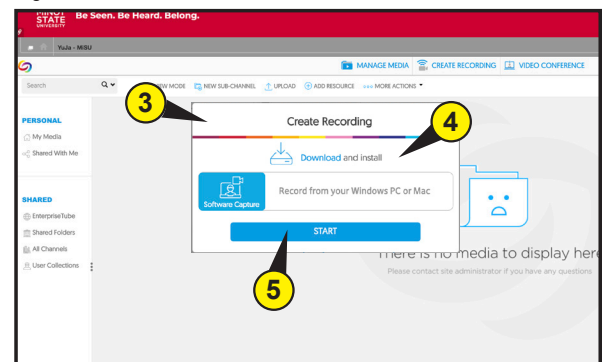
MINOT STATE UNIVERSITY Be Seen. Be Heard. Belong.

YuJa - MiSU

MANAGE MEDIA
CREATE RECORDING
VIDEO CONFERENCE

Search

VIEW MODE
NEW SUB-CHANNEL
UPLOAD
ADD RESOURCE
MORE ACTIONS

PERSONAL
My Media
Shared With Me

SHARED
EnterpriseTube
Shared Folders
All Channels
User Collections

3
4
5

Create Recording

Download and install

Software Capture
Record from your Windows PC or Mac

START

There is no media to display here
Please contact site administrator if you have any questions